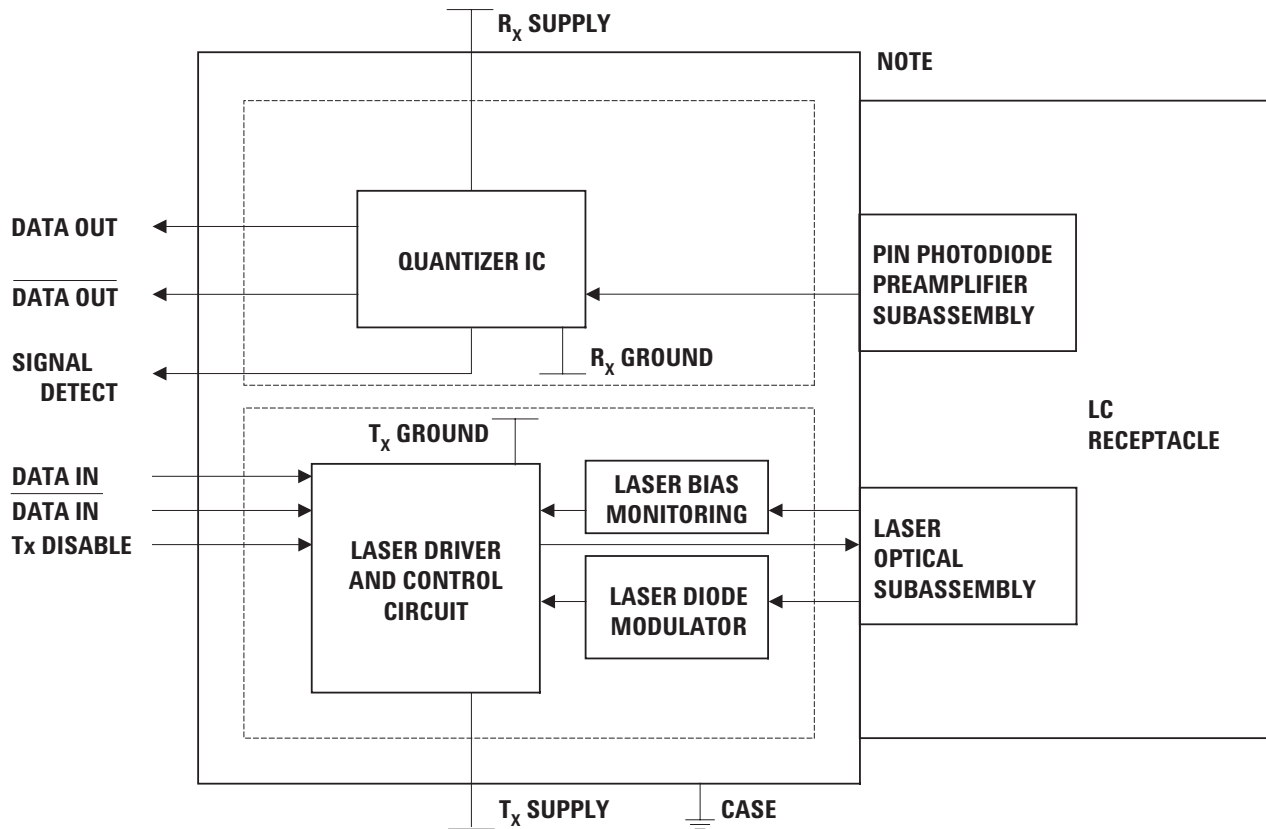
$R_X$ SUPPLY

NOTE

DATA OUT

$\overline{\text{DATA OUT}}$

SIGNAL DETECT

QUANTIZER IC

$R_X$ GROUND

PIN PHOTODIODE PREAMPLIFIER SUBASSEMBLY

LC RECEPTACLE

$T_X$ GROUND

$\overline{\text{DATA IN}}$

DATA IN

Tx DISABLE

LASER DRIVER AND CONTROL CIRCUIT

LASER BIAS MONITORING

LASER DIODE MODULATOR

LASER OPTICAL SUBASSEMBLY

$T_X$ SUPPLY

CASE